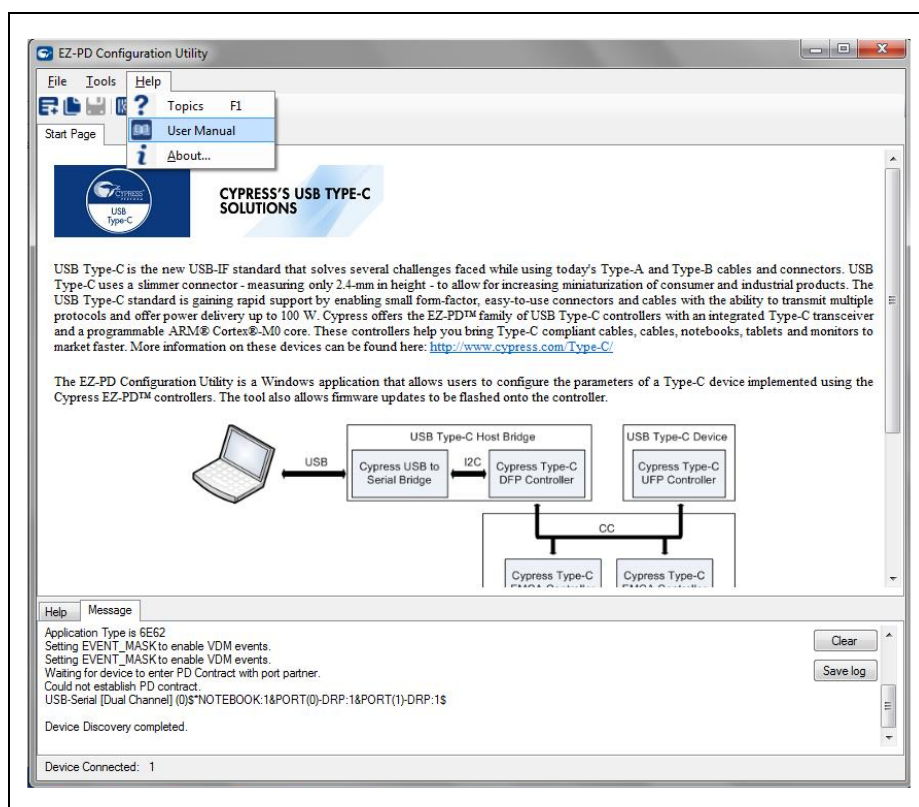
EZ-PD Configuration Utility

File Tools Help

Topics F1

User Manual

About...

Start Page

CYPRESS USB Type-C

CYPRESS'S USB TYPE-C SOLUTIONS

USB Type-C is the new USB-IF standard that solves several challenges faced while using today's Type-A and Type-B cables and connectors. USB Type-C uses a slimmer connector - measuring only 2.4-mm in height - to allow for increasing miniaturization of consumer and industrial products. The USB Type-C standard is gaining rapid support by enabling small form-factor, easy-to-use connectors and cables with the ability to transmit multiple protocols and offer power delivery up to 100 W. Cypress offers the EZ-PD™ family of USB Type-C controllers with an integrated Type-C transceiver and a programmable ARM® Cortex®-M0 core. These controllers help you bring Type-C compliant cables, cables, notebooks, tablets and monitors to market faster. More information on these devices can be found here: http://www.cypress.com/Type-C/

The EZ-PD Configuration Utility is a Windows application that allows users to configure the parameters of a Type-C device implemented using the Cypress EZ-PD™ controllers. The tool also allows firmware updates to be flashed onto the controller.

USB Type-C Host Bridge

USB Type-C Device

USB

Cypress USB to Serial Bridge

I2C

Cypress Type-C DFP Controller

Cypress Type-C UFP Controller

CC

Cypress Type-C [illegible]

Cypress Type-C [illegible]

Help Message

Application Type is 6E62
Setting EVENT_MASK to enable VDM events.
Setting EVENT_MASK to enable VDM events.
Waiting for device to enter PD Contract with port partner.
Could not establish PD contract.
USB-Serial [Dual Channel] (0)$*NOTEBOOK:1&PORT(0)-DRP:1&PORT(1)-DRP:1$

Device Discovery completed.

Clear

Save log

Device Connected: 1